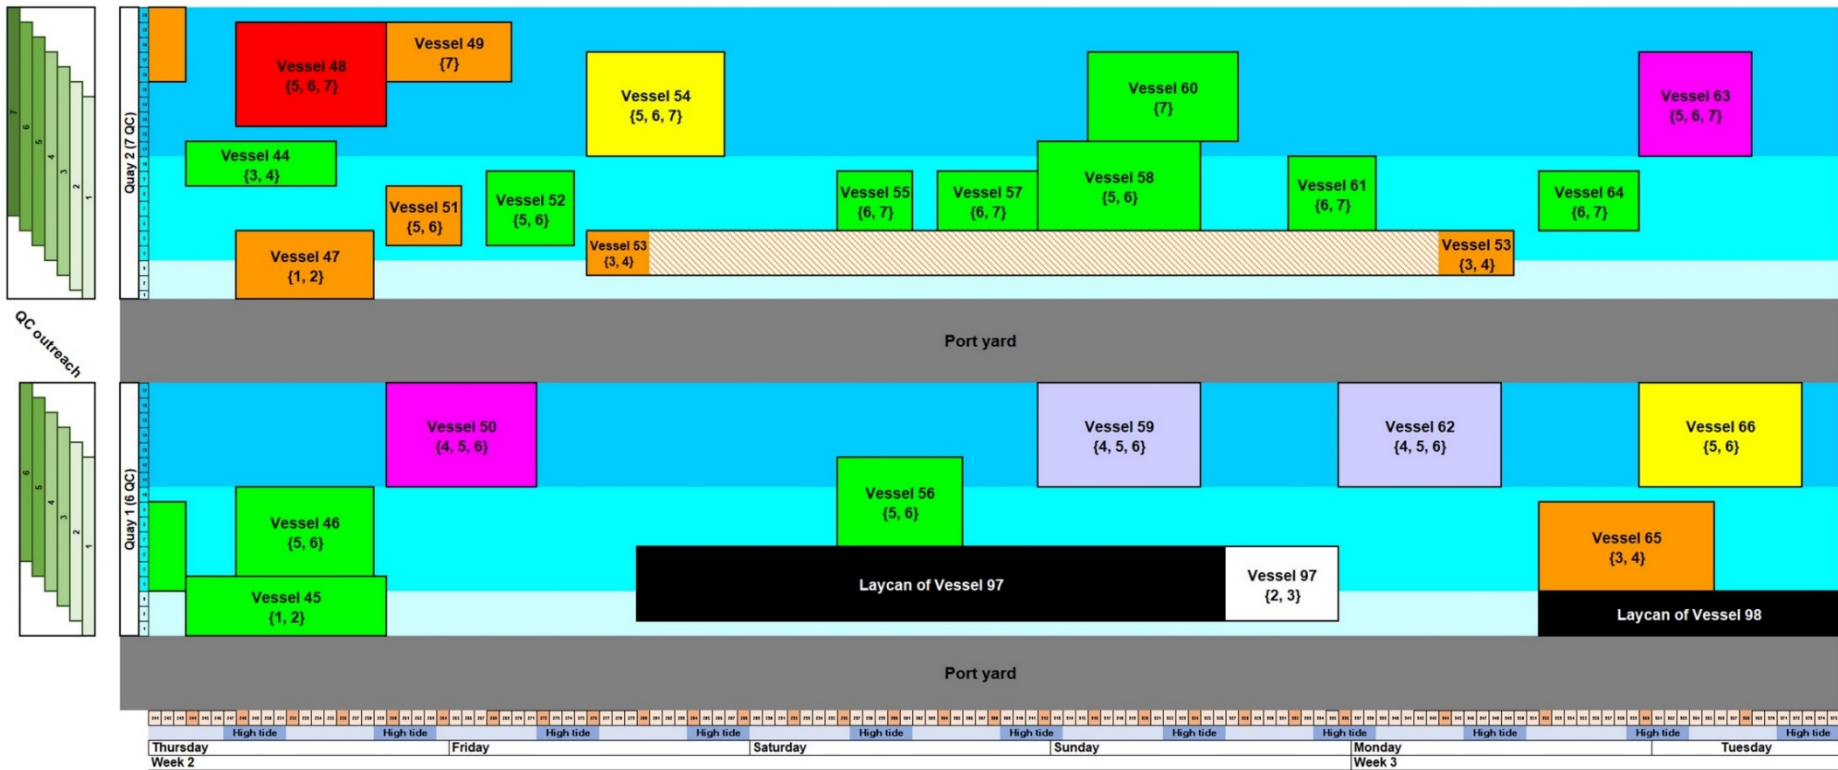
7
6
5
4
3
2
1

Quay 2 (7 QC)

Vessel 48
{5, 6, 7}

Vessel 49
{7}

Vessel 54
{5, 6, 7}

Vessel 60
{7}

Vessel 63
{5, 6, 7}

Vessel 44
{3, 4}

Vessel 51
{5, 6}

Vessel 52
{5, 6}

Vessel 55
{6, 7}

Vessel 57
{6, 7}

Vessel 58
{5, 6}

Vessel 61
{6, 7}

Vessel 64
{6, 7}

Vessel 47
{1, 2}

Vessel 53
{3, 4}

Vessel 53
{3, 4}

QC outreach

Port yard

6
5
4
3
2
1

Quay 1 (6 QC)

Vessel 50
{4, 5, 6}

Vessel 59
{4, 5, 6}

Vessel 62
{4, 5, 6}

Vessel 66
{5, 6}

Vessel 46
{5, 6}

Vessel 56
{5, 6}

Vessel 65
{3, 4}

Vessel 45
{1, 2}

Laycan of Vessel 97

Vessel 97
{2, 3}

Laycan of Vessel 98

Port yard

High tide High tide High tide High tide High tide High tide High tide High tide High tide High tide High tide

Thursday Friday Saturday Sunday Monday Tuesday
Week 2 Week 3